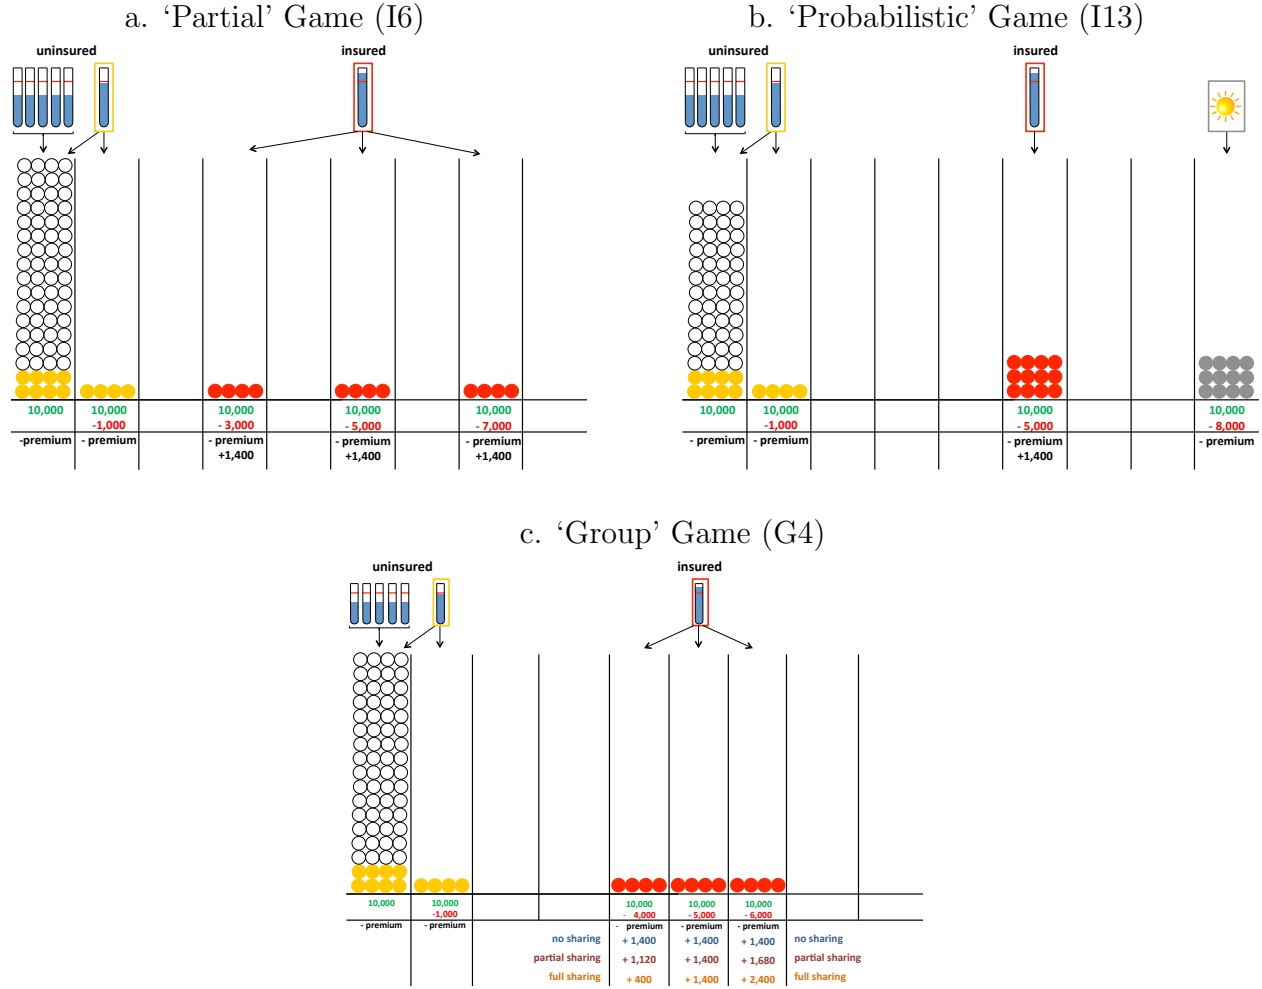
a. ‘Partial’ Game (I6)

uninsured

insured

10,000
-premium

10,000
-1,000
- premium

10,000
- 3,000
- premium
+1,400

10,000
- 5,000
- premium
+1,400

10,000
- 7,000
- premium
+1,400

b. ‘Probabilistic’ Game (I13)

uninsured

insured

10,000
- premium

10,000
-1,000
- premium

10,000
- 5,000
- premium
+1,400

10,000
- 8,000
- premium

c. ‘Group’ Game (G4)

uninsured

insured

10,000
- premium

10,000
-1,000
- premium

no sharing
partial sharing
full sharing

10,000
- 4,000
- premium
+ 1,400
+ 1,120
+ 400

10,000
- 5,000
- premium
+ 1,400
+ 1,400
+ 1,400

10,000
- 6,000
- premium
+ 1,400
+ 1,680
+ 2,400

no sharing
partial sharing
full sharing